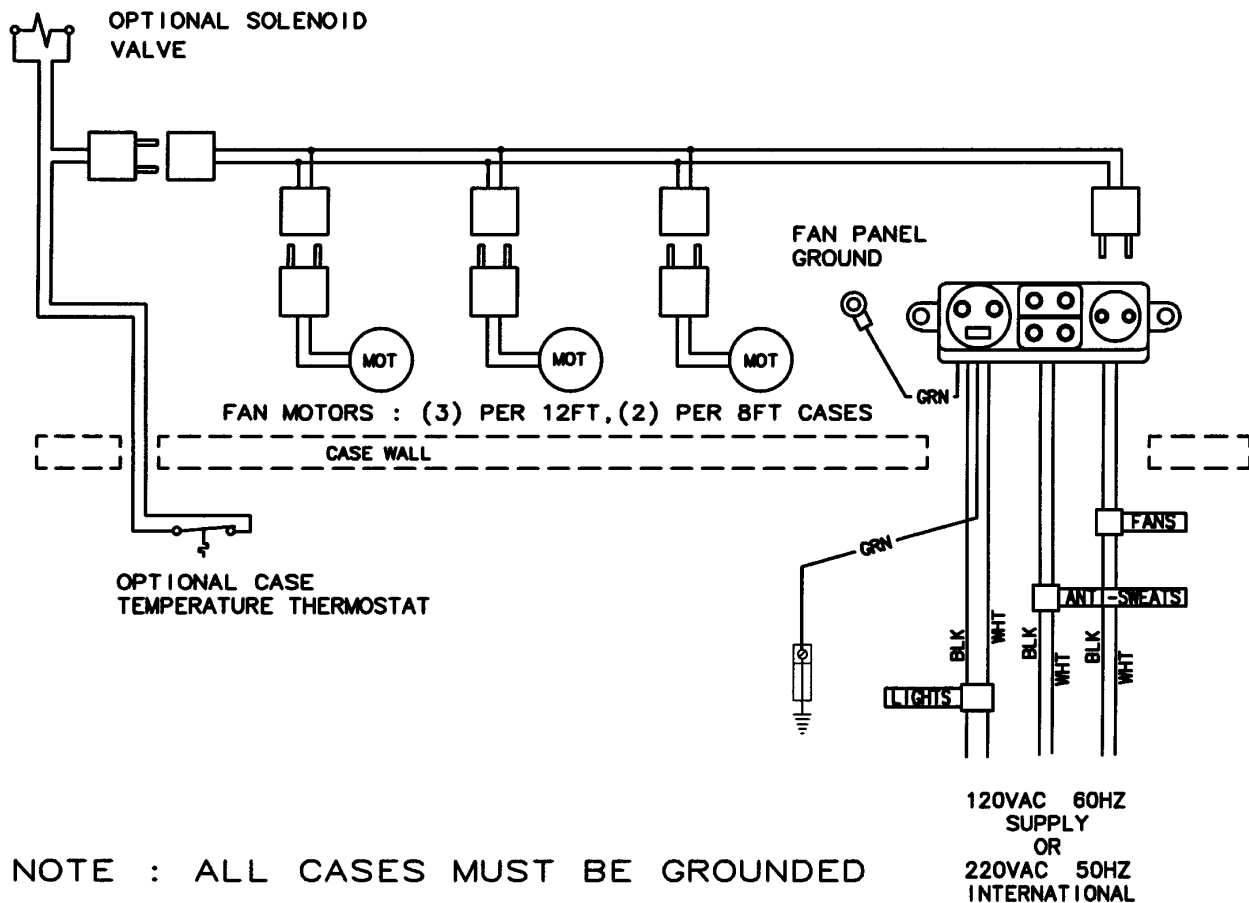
OPTIONAL SOLENOID VALVE

FAN PANEL GROUND

MOT

MOT

MOT

GRN

FAN MOTORS : (3) PER 12FT,(2) PER 8FT CASES

CASE WALL

FANS

GRN

ANTI-SWEATS

OPTIONAL CASE TEMPERATURE THERMOSTAT

BLK

WHT

BLK

WHT

BLK

WHT

LIGHTS

120VAC 60HZ
SUPPLY
OR
220VAC 50HZ
INTERNATIONAL

NOTE : ALL CASES MUST BE GROUNDED